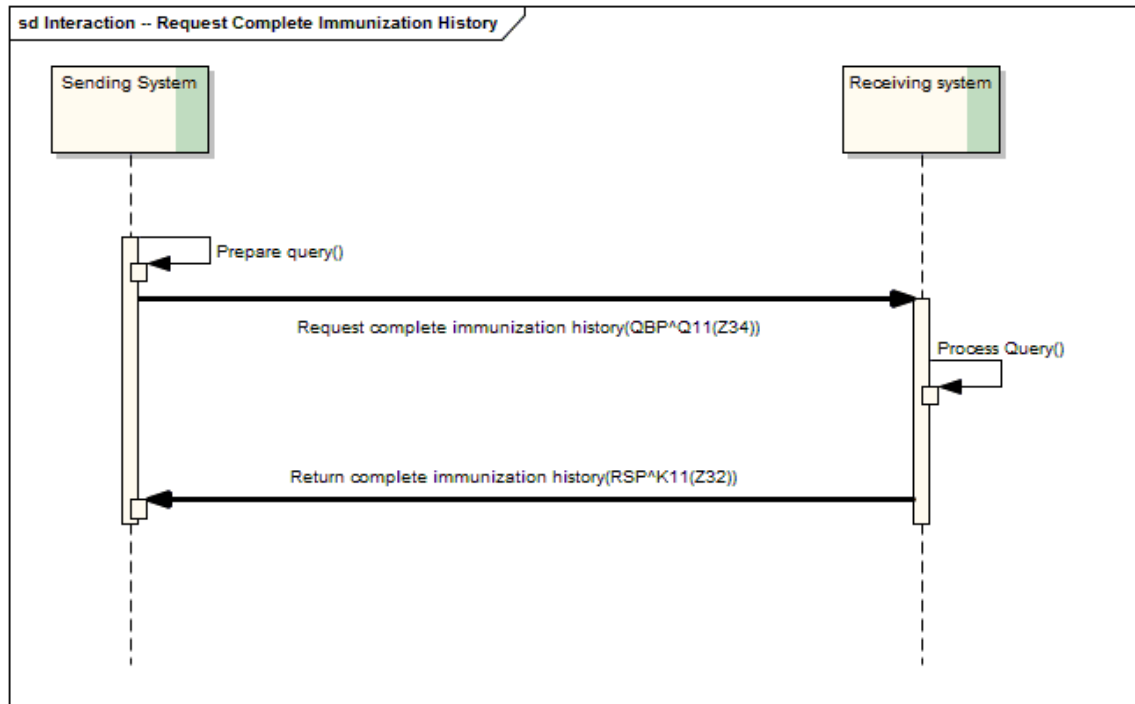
sd Interaction -- Request Complete Immunization History

Sending System

Receiving system

Prepare query()

Request complete immunization history(QBP^Q11(Z34))

Process Query()

Return complete immunization history(RSP^K11(Z32))